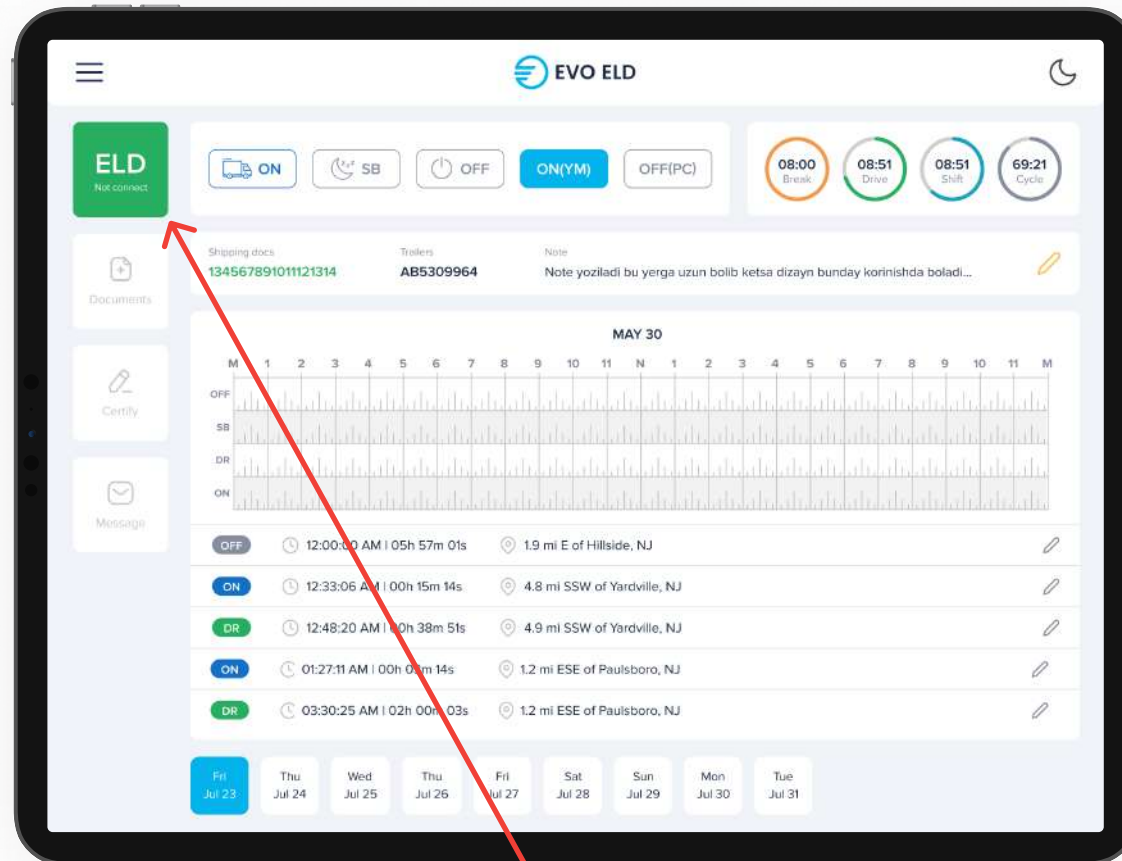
EVO ELD

ELD
Not connect

ON
SB
OFF
ON(YM)
OFF(PC)

08:00
Break
08:51
Drive
08:51
Shift
69:21
Cycle

Documents
Certify
Message

Shipping docs
134567891011121314
Trailers
AB5309964
Note
Note yoziladi bu yerga uzun bolib ketsa dizayn bunday korinishda boladi...

MAY 30

M 1 2 3 4 5 6 7 8 9 10 11 N 1 2 3 4 5 6 7 8 9 10 11 M

OFF
SB
DR
ON

OFF 12:00:00 AM | 05h 57m 01s 1.9 mi E of Hillside, NJ
ON 12:33:06 AM | 00h 15m 14s 4.8 mi SSW of Yardville, NJ
DR 12:48:20 AM | 00h 38m 51s 4.9 mi SSW of Yardville, NJ
ON 01:27:11 AM | 00h 00m 14s 1.2 mi ESE of Paulsboro, NJ
DR 03:30:25 AM | 02h 00m 03s 1.2 mi ESE of Paulsboro, NJ

Fri Jul 23
Thu Jul 24
Wed Jul 25
Thu Jul 26
Fri Jul 27
Sat Jul 28
Sun Jul 29
Mon Jul 30
Tue Jul 31